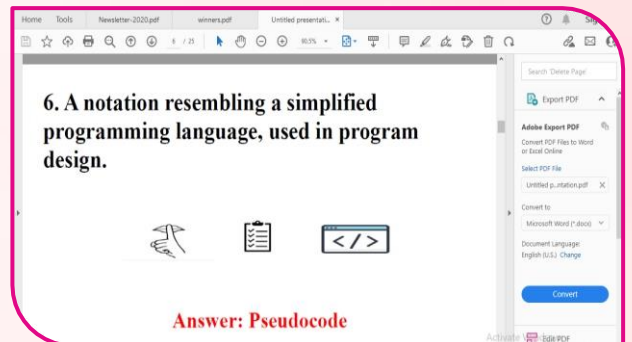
Home Tools Newsletter-2020.pdf winners.pdf Untitled presentati... ×

Sig

6 / 21 80.5%

6. A notation resembling a simplified programming language, used in program design.

</>

Answer: Pseudocode

Search 'Delete Page'

Export PDF

Adobe Export PDF

Convert PDF Files to Word or Excel Online

Select PDF File

Untitled p...ntation.pdf ×

Convert to

Microsoft Word (*.docx)

Document Language:
English (U.S.) Change

Convert

Activate W

Edit PDF